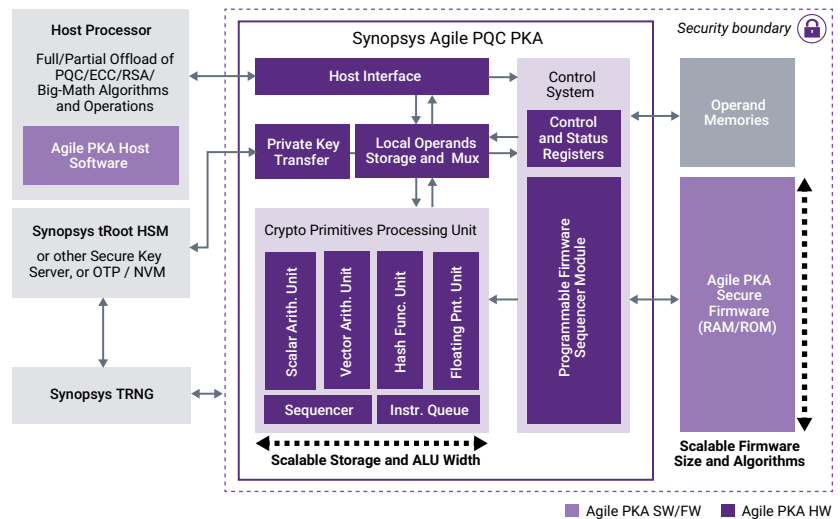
Host Processor

Full/Partial Offload of PQC/ECC/RSA/ Big-Math Algorithms and Operations

Agile PKA Host Software

Synopsys tRoot HSM

or other Secure Key Server, or OTP / NVM

Synopsys TRNG

Security boundary

Synopsys Agile PQC PKA

Host Interface

Private Key Transfer

Local Operands Storage and Mux

Control System

Control and Status Registers

Crypto Primitives Processing Unit

Scalar Arith. Unit

Vector Arith. Unit

Hash Func. Unit

Floating Pnt. Unit

Sequencer

Instr. Queue

Programmable Firmware Sequencer Module

Scalable Storage and ALU Width

Operand Memories

Agile PKA Secure Firmware (RAM/ROM)

Scalable Firmware Size and Algorithms

Agile PKA SW/FW

Agile PKA HW